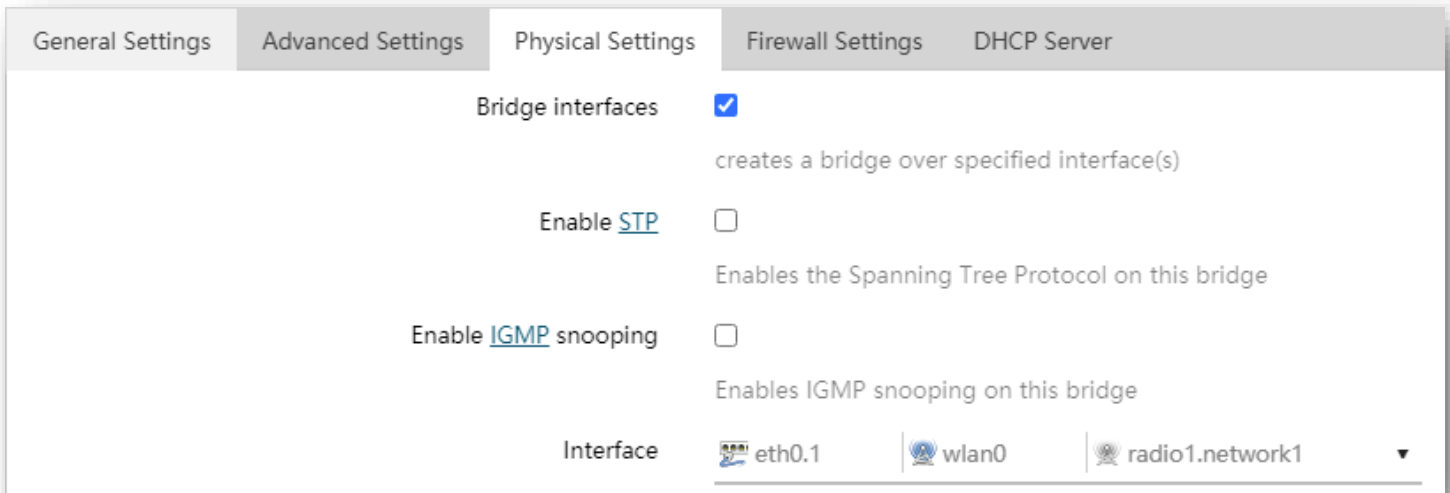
General Settings Advanced Settings Physical Settings Firewall Settings DHCP Server

Bridge interfaces

creates a bridge over specified interface(s)

Enable STP

Enables the Spanning Tree Protocol on this bridge

Enable IGMP snooping

Enables IGMP snooping on this bridge

Interface eth0.1 wlan0 radio1.network1 ▾